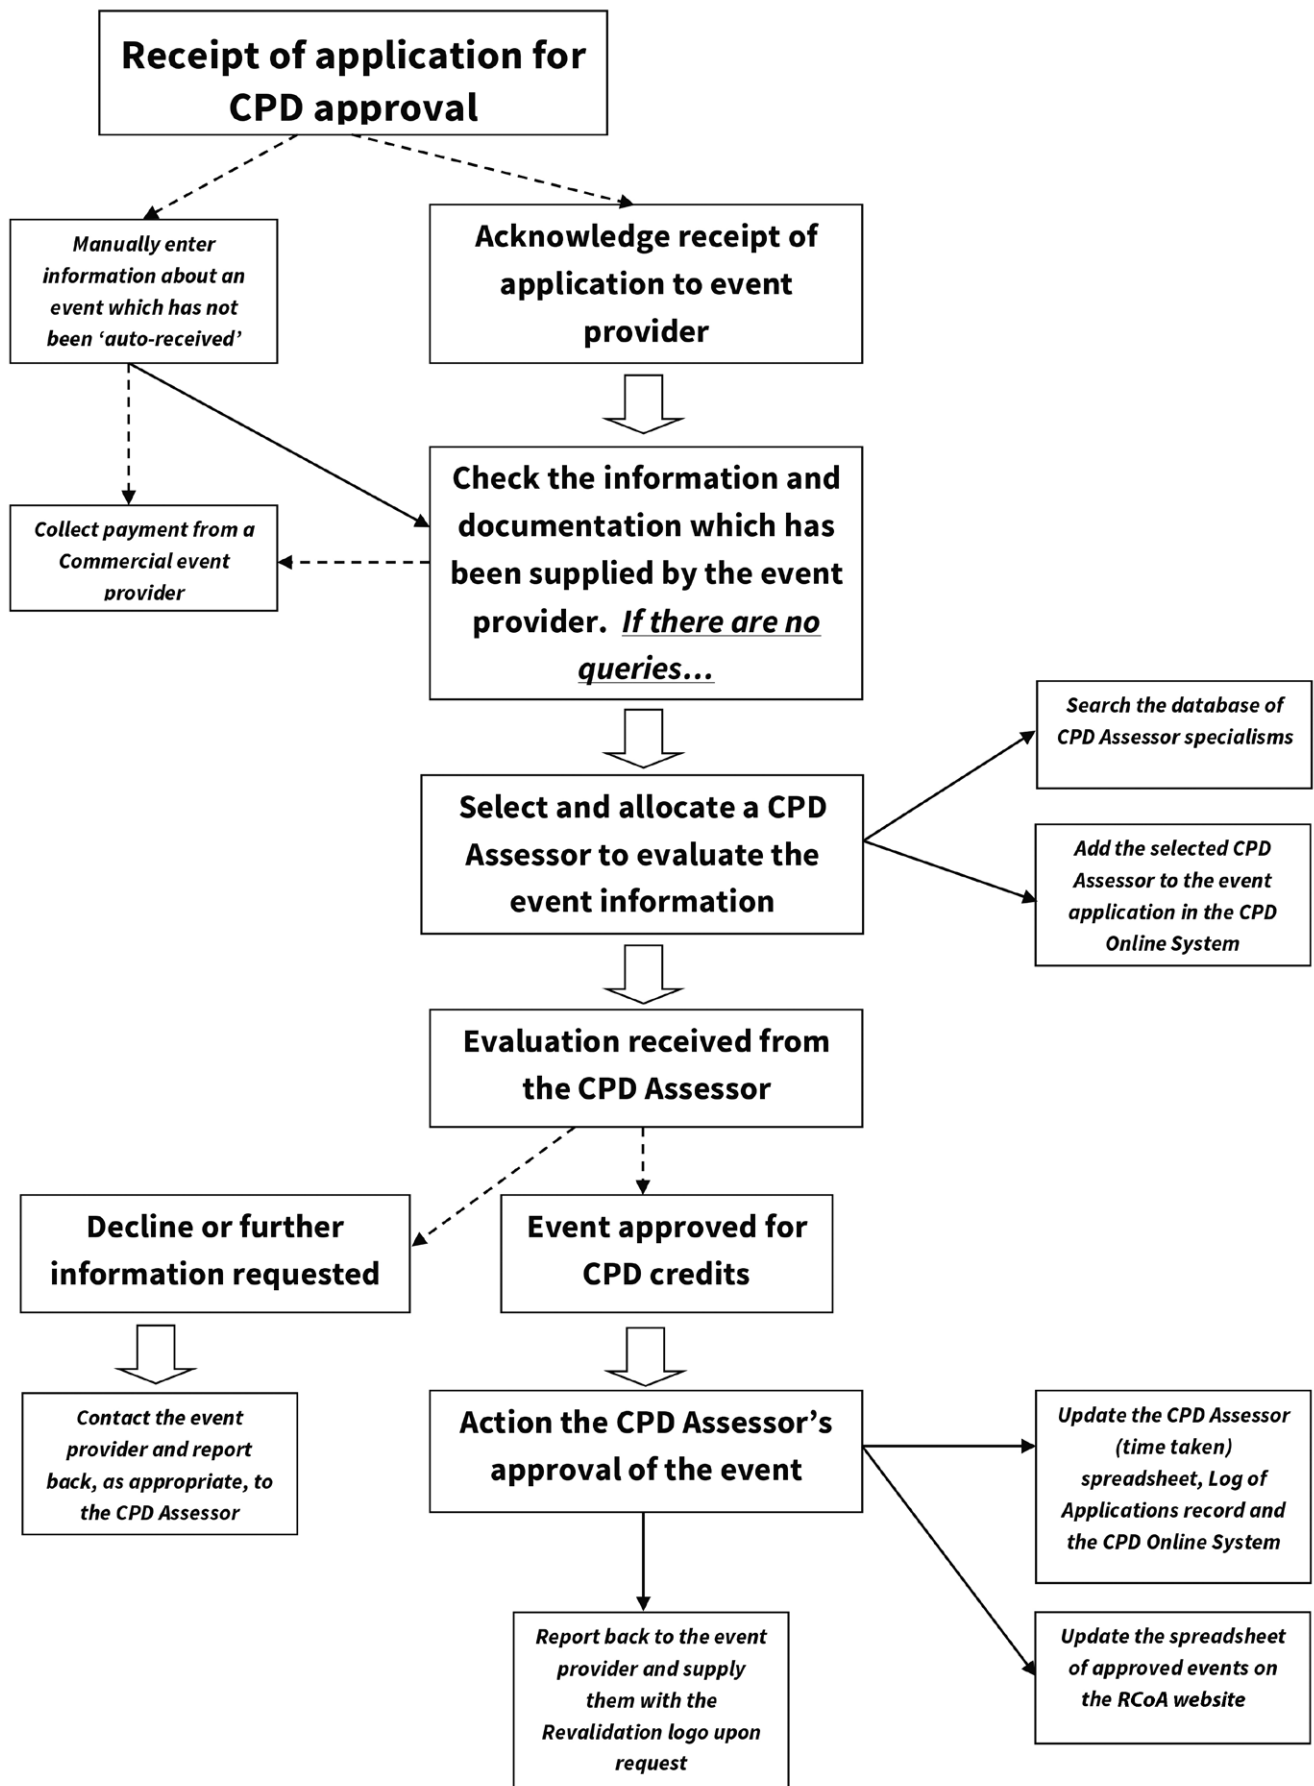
Receipt of application for CPD approval

Manually enter information about an event which has not been 'auto-received'

Acknowledge receipt of application to event provider

Collect payment from a Commercial event provider

Check the information and documentation which has been supplied by the event provider. *If there are no queries…*

Search the database of CPD Assessor specialisms

Select and allocate a CPD Assessor to evaluate the event information

Add the selected CPD Assessor to the event application in the CPD Online System

Evaluation received from the CPD Assessor

Decline or further information requested

Event approved for CPD credits

Contact the event provider and report back, as appropriate, to the CPD Assessor

Action the CPD Assessor's approval of the event

Update the CPD Assessor (time taken) spreadsheet, Log of Applications record and the CPD Online System

Report back to the event provider and supply them with the Revalidation logo upon request

Update the spreadsheet of approved events on the RCoA website